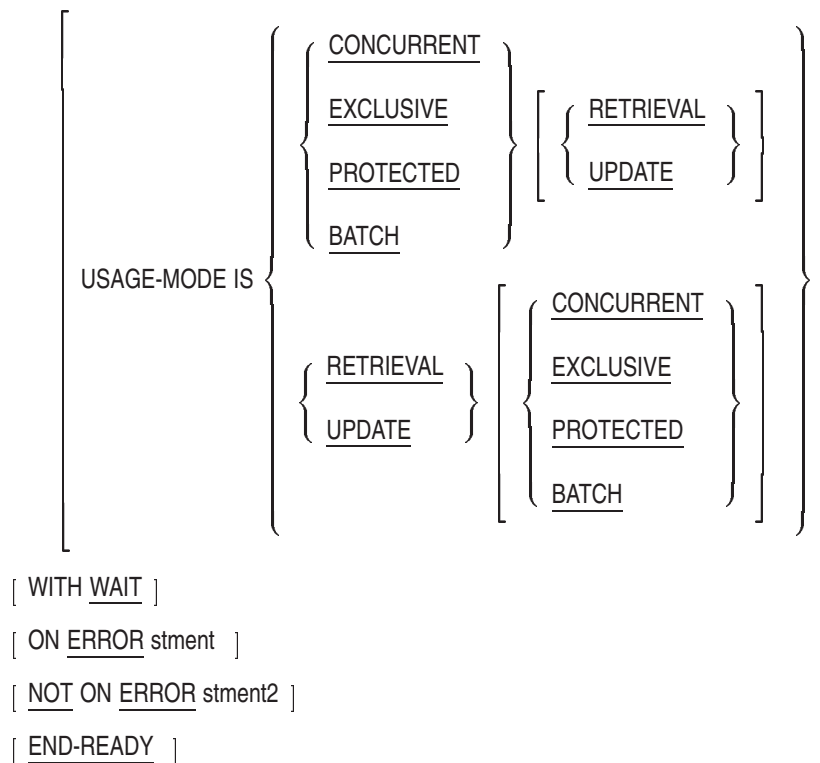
USAGE-MODE IS

CONCURRENT
EXCLUSIVE
PROTECTED
BATCH

RETRIEVAL
UPDATE

RETRIEVAL
UPDATE

CONCURRENT
EXCLUSIVE
PROTECTED
BATCH

[ WITH WAIT ]

[ ON ERROR stment ]

[ NOT ON ERROR stment2 ]

[ END-READY ]